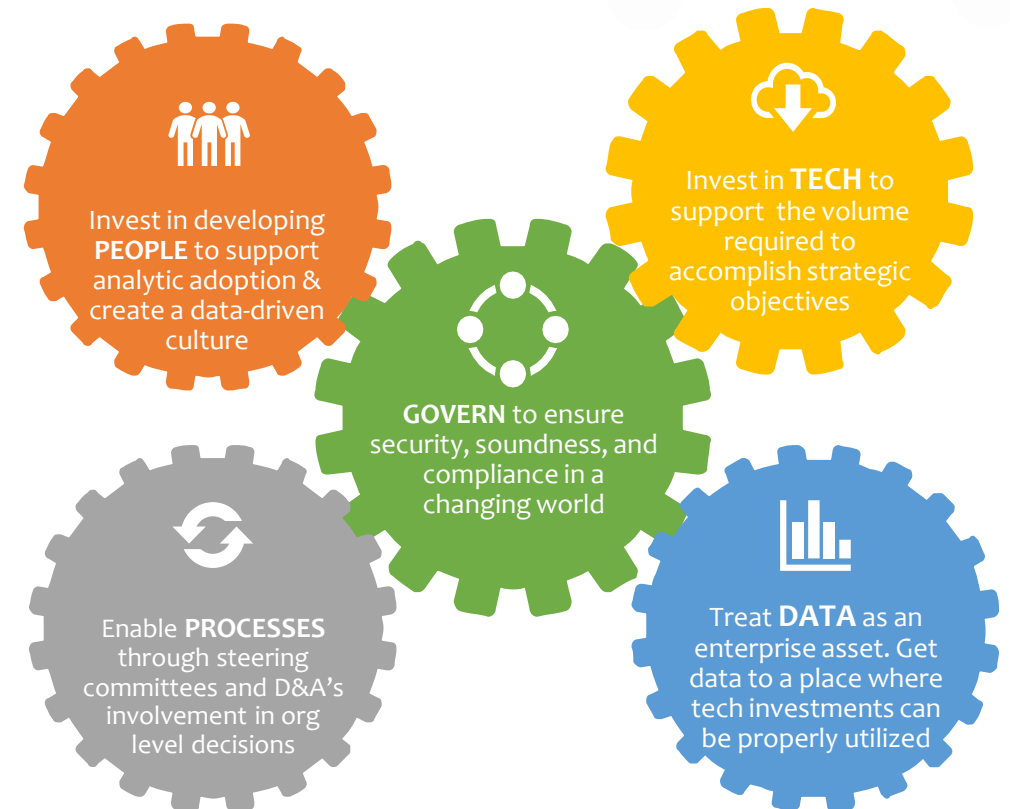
Invest in developing **PEOPLE** to support analytic adoption & create a data-driven culture

Invest in **TECH** to support the volume required to accomplish strategic objectives

**GOVERN** to ensure security, soundness, and compliance in a changing world

Enable **PROCESSES** through steering committees and D&A's involvement in org level decisions

Treat **DATA** as an enterprise asset. Get data to a place where tech investments can be properly utilized